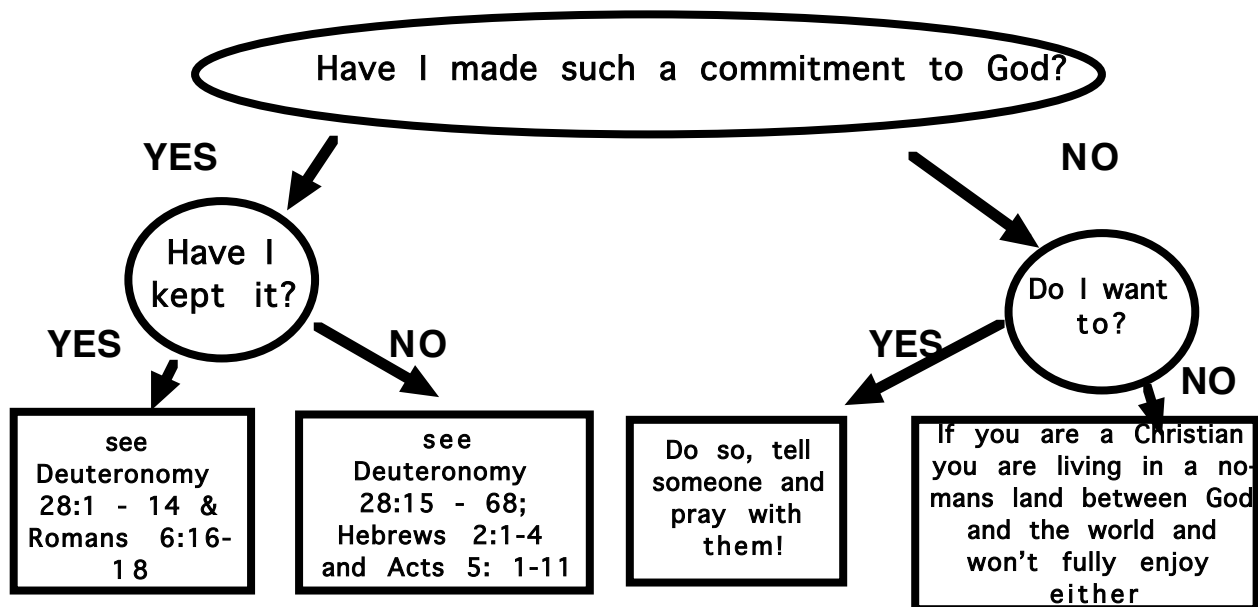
Have I made such a commitment to God?

YES

NO

Have I kept it?

YES

NO

see Deuteronomy 28:1 - 14 & Romans 6:16-18

see Deuteronomy 28:15 - 68; Hebrews 2:1-4 and Acts 5: 1-11

Do I want to?

YES

NO

Do so, tell someone and pray with them!

If you are a Christian you are living in a no-mans land between God and the world and won't fully enjoy either